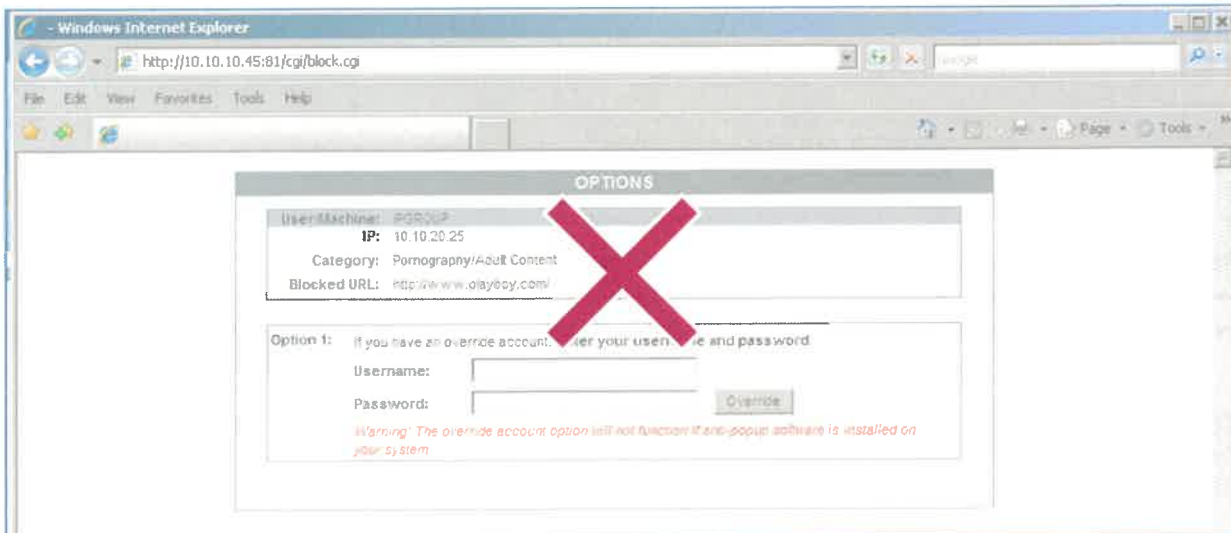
- Windows Internet Explorer

http://10.10.10.45:81/cgi/block.cgi

Google

File Edit View Favorites Tools Help

Page Tools

OPTIONS

| User/Machine: | PGROUP |
|---|---|
| IP: | 10.10.20.25 |
| Category: | Pornography/Adult Content |
| Blocked URL: | http://www.playboy.com/ |

Option 1: If you have an override account, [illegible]ter your usern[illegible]e and password

Username:

Password: Override

Warning! The override account option will not function if anti-popup software is installed on your system.